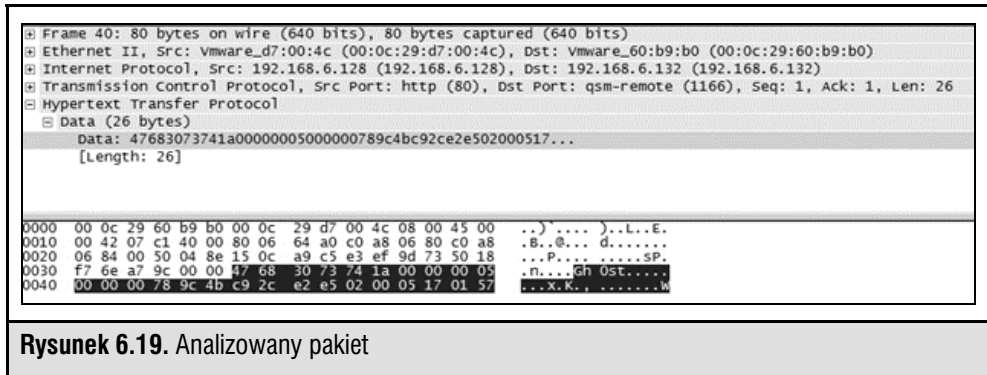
⊞ Frame 40: 80 bytes on wire (640 bits), 80 bytes captured (640 bits)
⊞ Ethernet II, Src: Vmware_d7:00:4c (00:0c:29:d7:00:4c), Dst: Vmware_60:b9:b0 (00:0c:29:60:b9:b0)
⊞ Internet Protocol, Src: 192.168.6.128 (192.168.6.128), Dst: 192.168.6.132 (192.168.6.132)
⊞ Transmission Control Protocol, Src Port: http (80), Dst Port: qsm-remote (1166), Seq: 1, Ack: 1, Len: 26
⊟ Hypertext Transfer Protocol
⊟ Data (26 bytes)
Data: 47683073741a00000005000000789c4bc92ce2e502000517...
[Length: 26]

0000 00 0c 29 60 b9 b0 00 0c 29 d7 00 4c 08 00 45 00 ..)`.... )..L..E.
0010 00 42 07 c1 40 00 80 06 64 a0 c0 a8 06 80 c0 a8 .B..@... d.......
0020 06 84 00 50 04 8e 15 0c a9 c5 e3 ef 9d 73 50 18 ...P.... .....sP.
0030 f7 6e a7 9c 00 00 47 68 30 73 74 1a 00 00 00 05 .n....Gh 0st.....
0040 00 00 00 78 9c 4b c9 2c e2 e5 02 00 05 17 01 57 ...x.K., .......W

Rysunek 6.19. Analizowany pakiet